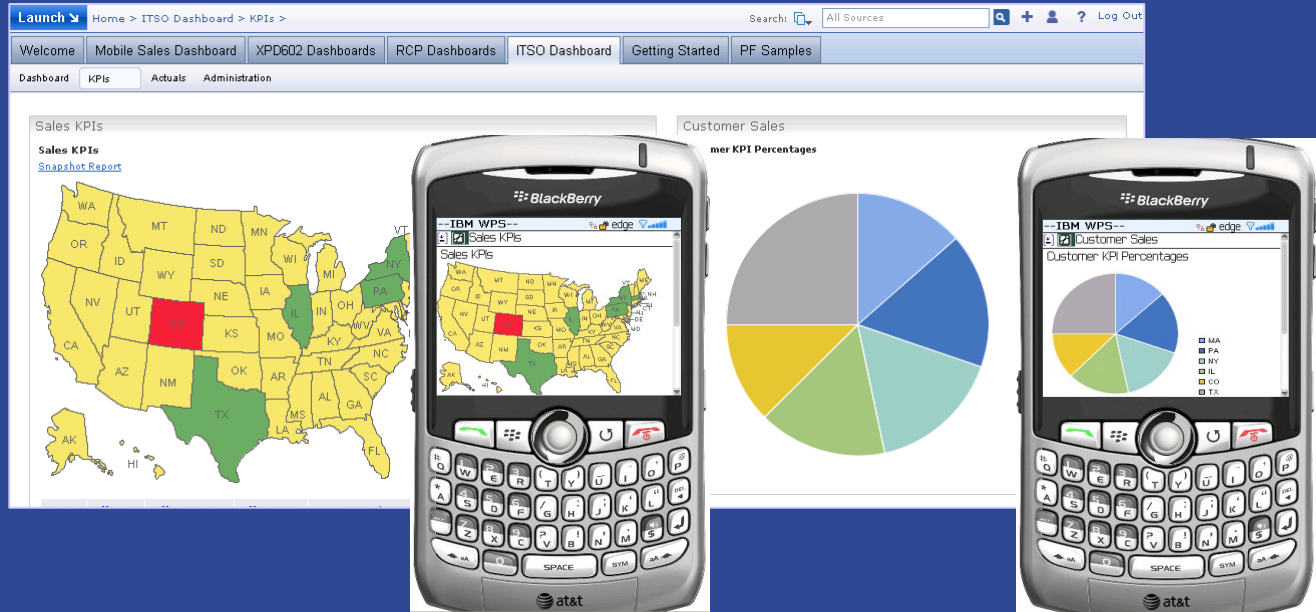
Launch ↘ Home > ITSO Dashboard > KPIs > Search: All Sources Log Out

Welcome | Mobile Sales Dashboard | XPD602 Dashboards | RCP Dashboards | ITSO Dashboard | Getting Started | PF Samples

Dashboard | KPIs | Actuals | Administration

Sales KPIs

Sales KPIs
Snapshot Report

WA MT ND MN OR ID SD WI WY MI NY VT NV NE IA PA UT CO IL IN OH KS MO VA CA KY NC AZ OK TN NM SC AR AL GA MS TX LA AK FL HI

BlackBerry
--IBM WPS-- edge
Sales KPIs
Sales KPIs

Customer Sales

mer KPI Percentages

BlackBerry
--IBM WPS-- edge
Customer Sales
Customer KPI Percentages
MA
PA
NY
IL
CO
TX

SPACE SYM
at&t

SPACE SYM
at&t